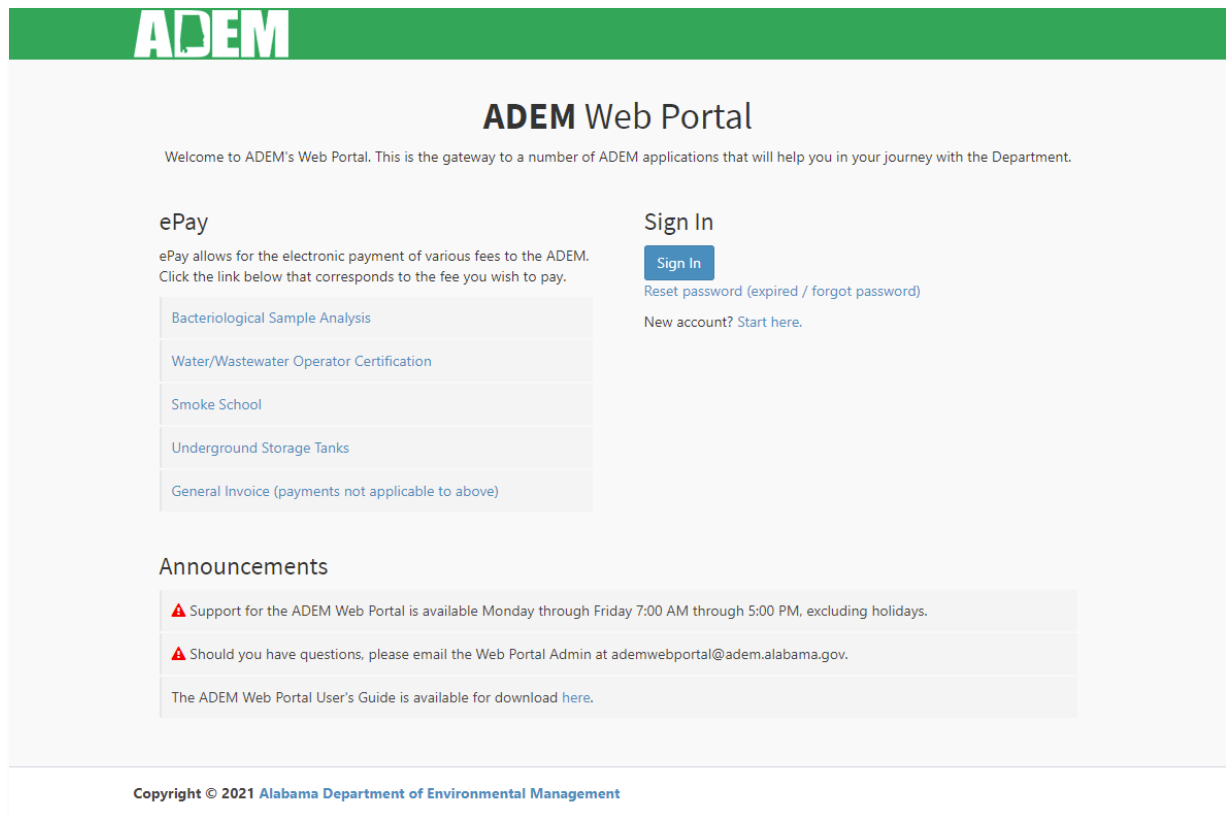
ADEM

ADEM Web Portal

Welcome to ADEM's Web Portal. This is the gateway to a number of ADEM applications that will help you in your journey with the Department.

ePay

ePay allows for the electronic payment of various fees to the ADEM. Click the link below that corresponds to the fee you wish to pay.

Bacteriological Sample Analysis

Water/Wastewater Operator Certification

Smoke School

Underground Storage Tanks

General Invoice (payments not applicable to above)

Sign In

Sign In

Reset password (expired / forgot password)

New account? Start here.

Announcements

Support for the ADEM Web Portal is available Monday through Friday 7:00 AM through 5:00 PM, excluding holidays.

Should you have questions, please email the Web Portal Admin at ademwebportal@adem.alabama.gov.

The ADEM Web Portal User's Guide is available for download here.

Copyright © 2021 Alabama Department of Environmental Management